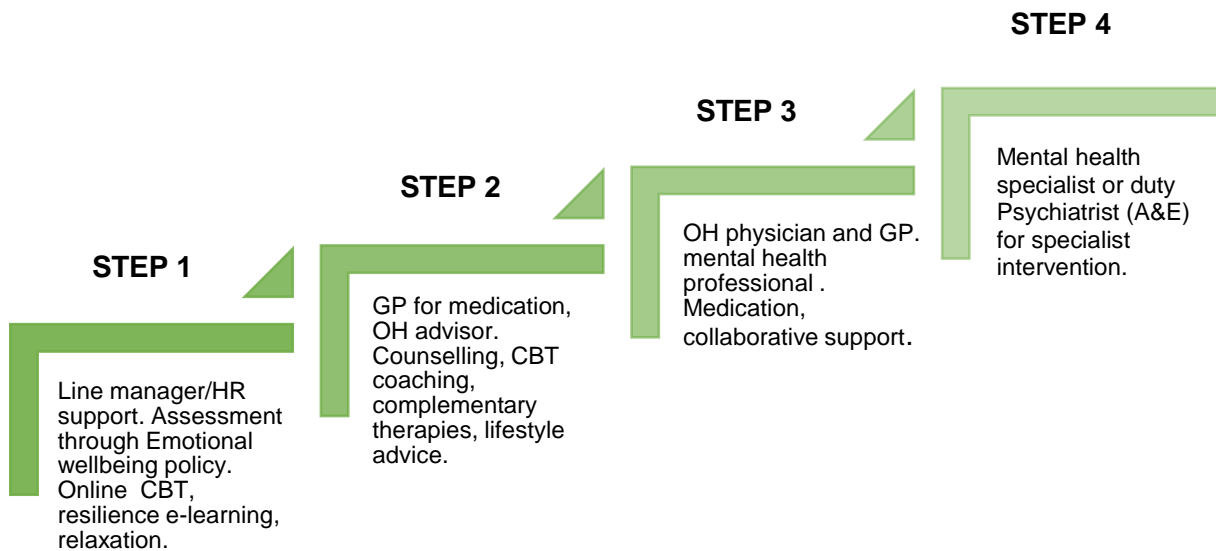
STEP 4

STEP 3

STEP 2

STEP 1

Line manager/HR support. Assessment through Emotional wellbeing policy. Online CBT, resilience e-learning, relaxation.

GP for medication, OH advisor. Counselling, CBT coaching, complementary therapies, lifestyle advice.

OH physician and GP. mental health professional . Medication, collaborative support.

Mental health specialist or duty Psychiatrist (A&E) for specialist intervention.